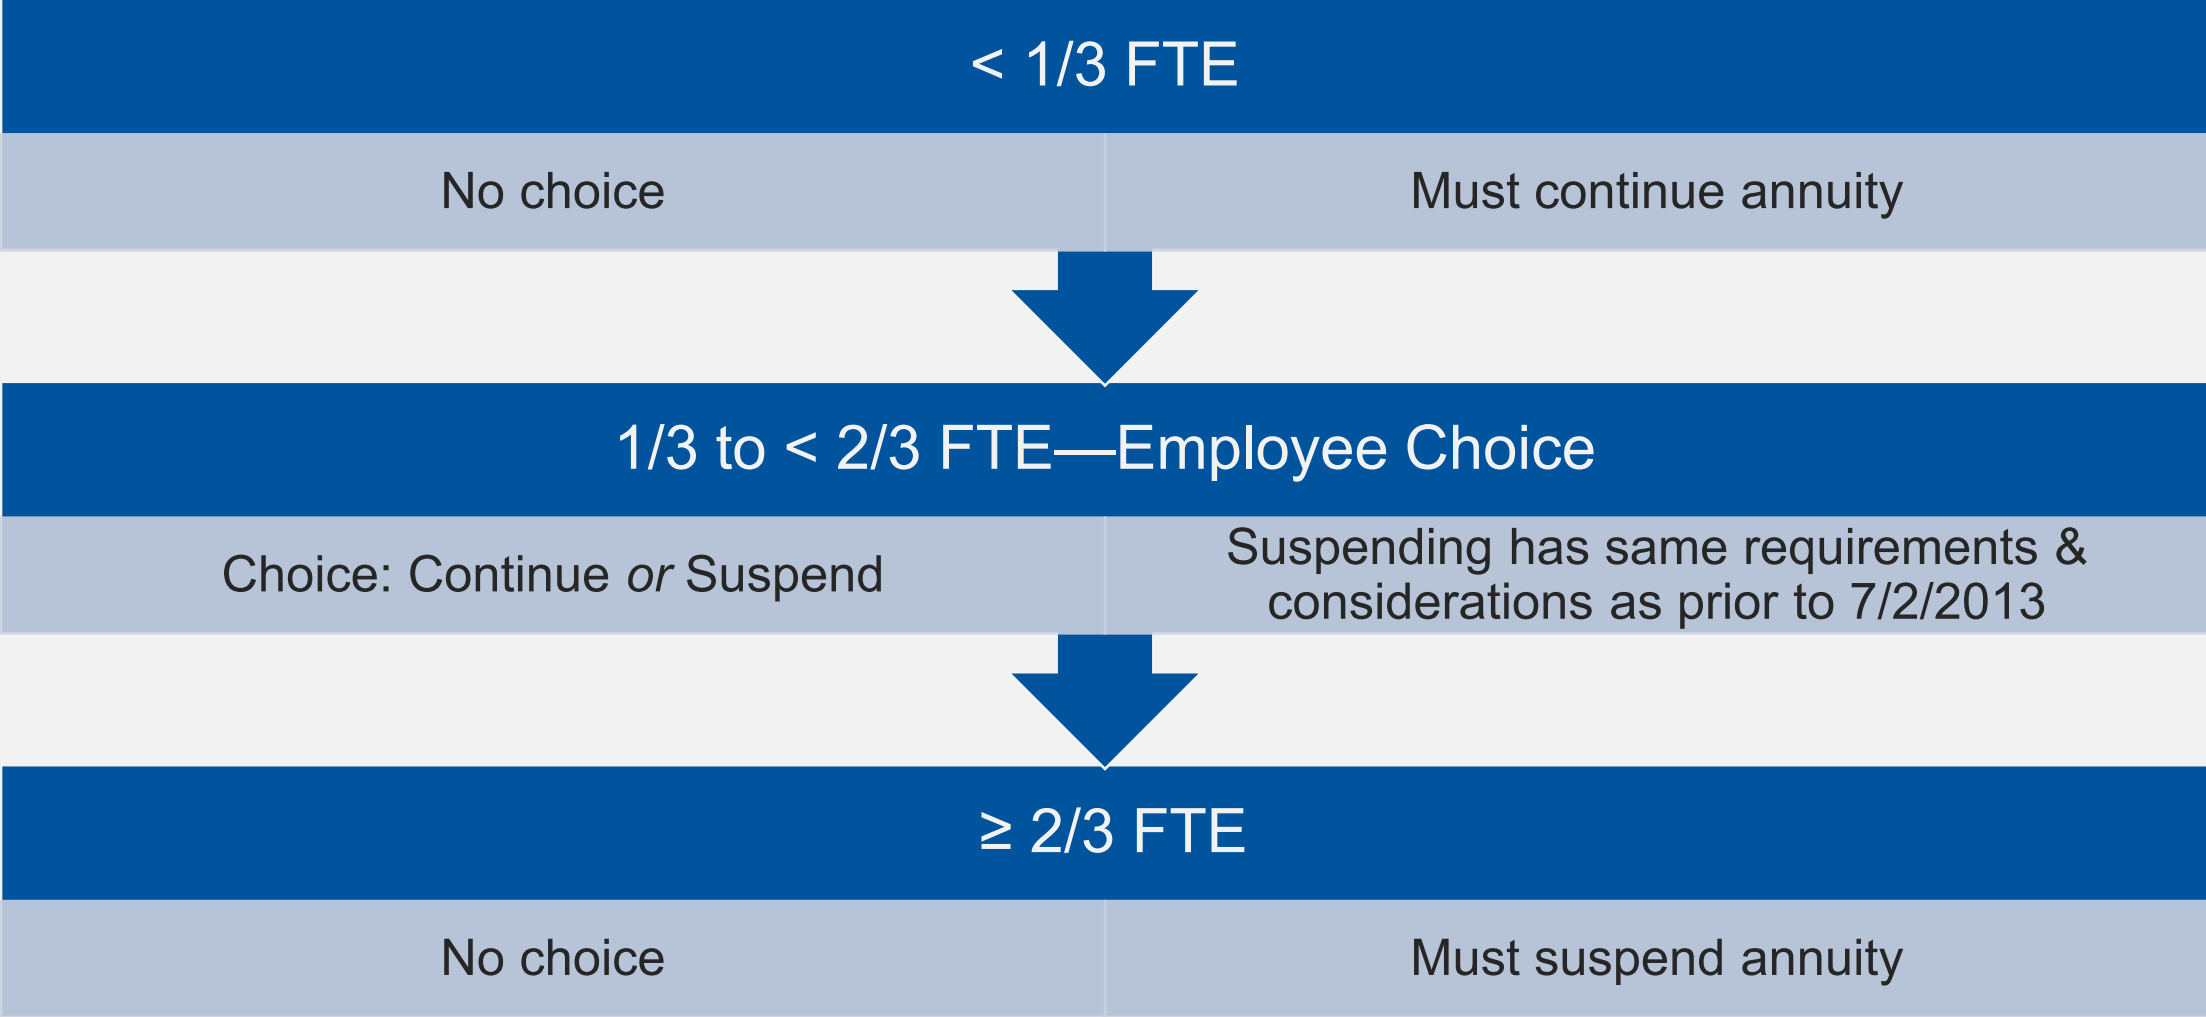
< 1/3 FTE

| No choice | Must continue annuity |
|---|---|

1/3 to < 2/3 FTE—Employee Choice

| Choice: Continue *or* Suspend | Suspending has same requirements & considerations as prior to 7/2/2013 |
|---|---|

≥ 2/3 FTE

| No choice | Must suspend annuity |
|---|---|